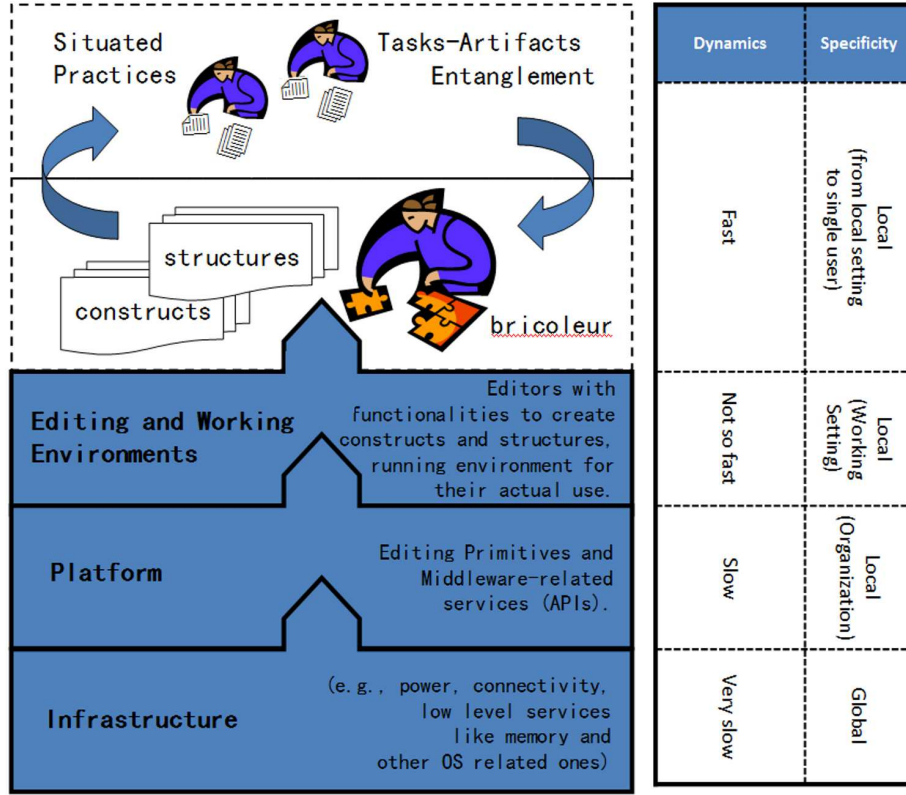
Situated Practices

Tasks-Artifacts Entanglement

structures

constructs

bricoleur

Editing and Working Environments

Editors with functionalities to create constructs and structures, running environment for their actual use.

Platform

Editing Primitives and Middleware-related services (APIs).

Infrastructure

(e.g., power, connectivity, low level services like memory and other OS related ones)

| Dynamics | Specificity |
|---|---|
| Fast | Local (from local setting to single user) |
| Not so fast | Local (Working Setting) |
| Slow | Local (Organization) |
| Very slow | Global |